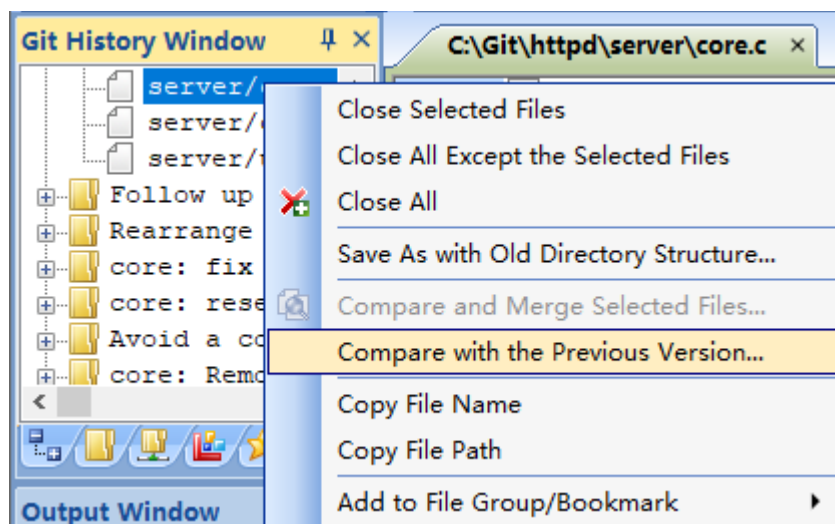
Git History Window

C:\Git\httpd\server\core.c ×

server/c
server/c
server/t
Follow up
Rearrange
core: fix
core: rese
Avoid a co
core: Remo

Output Window

Close Selected Files
Close All Except the Selected Files
Close All
Save As with Old Directory Structure...
Compare and Merge Selected Files...
Compare with the Previous Version...
Copy File Name
Copy File Path
Add to File Group/Bookmark